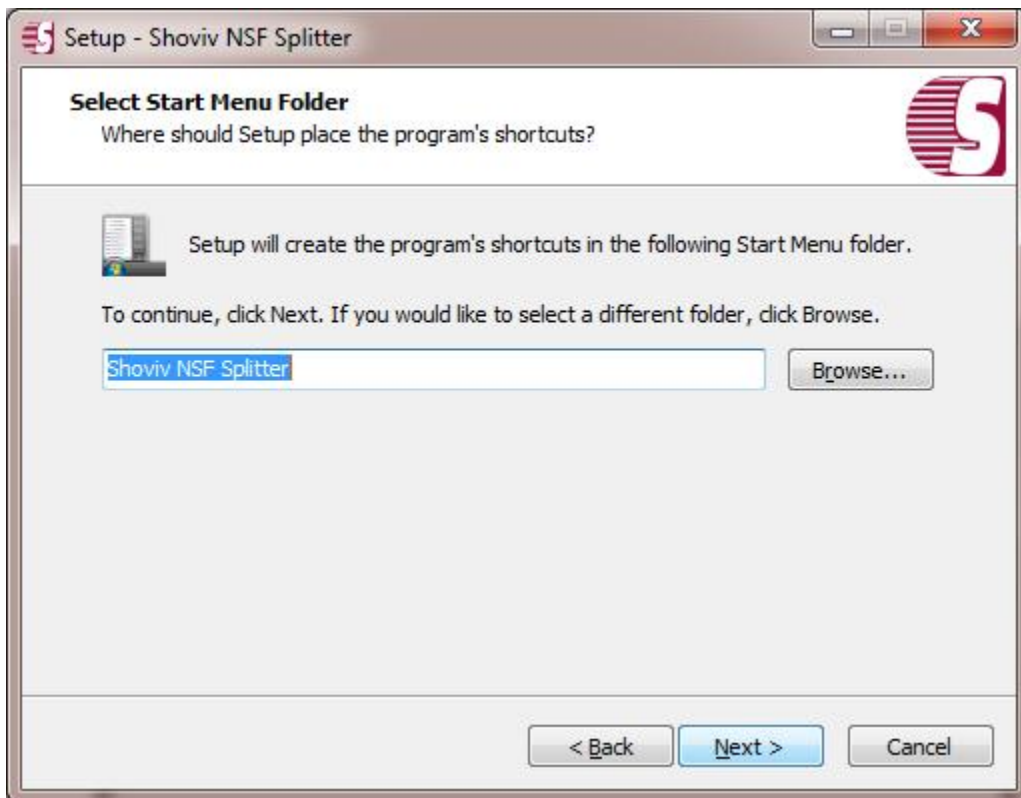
Setup - Shoviv NSF Splitter

Select Start Menu Folder
Where should Setup place the program's shortcuts?

Setup will create the program's shortcuts in the following Start Menu folder.

To continue, click Next. If you would like to select a different folder, click Browse.

Shoviv NSF Splitter

Browse...

< Back

Next >

Cancel